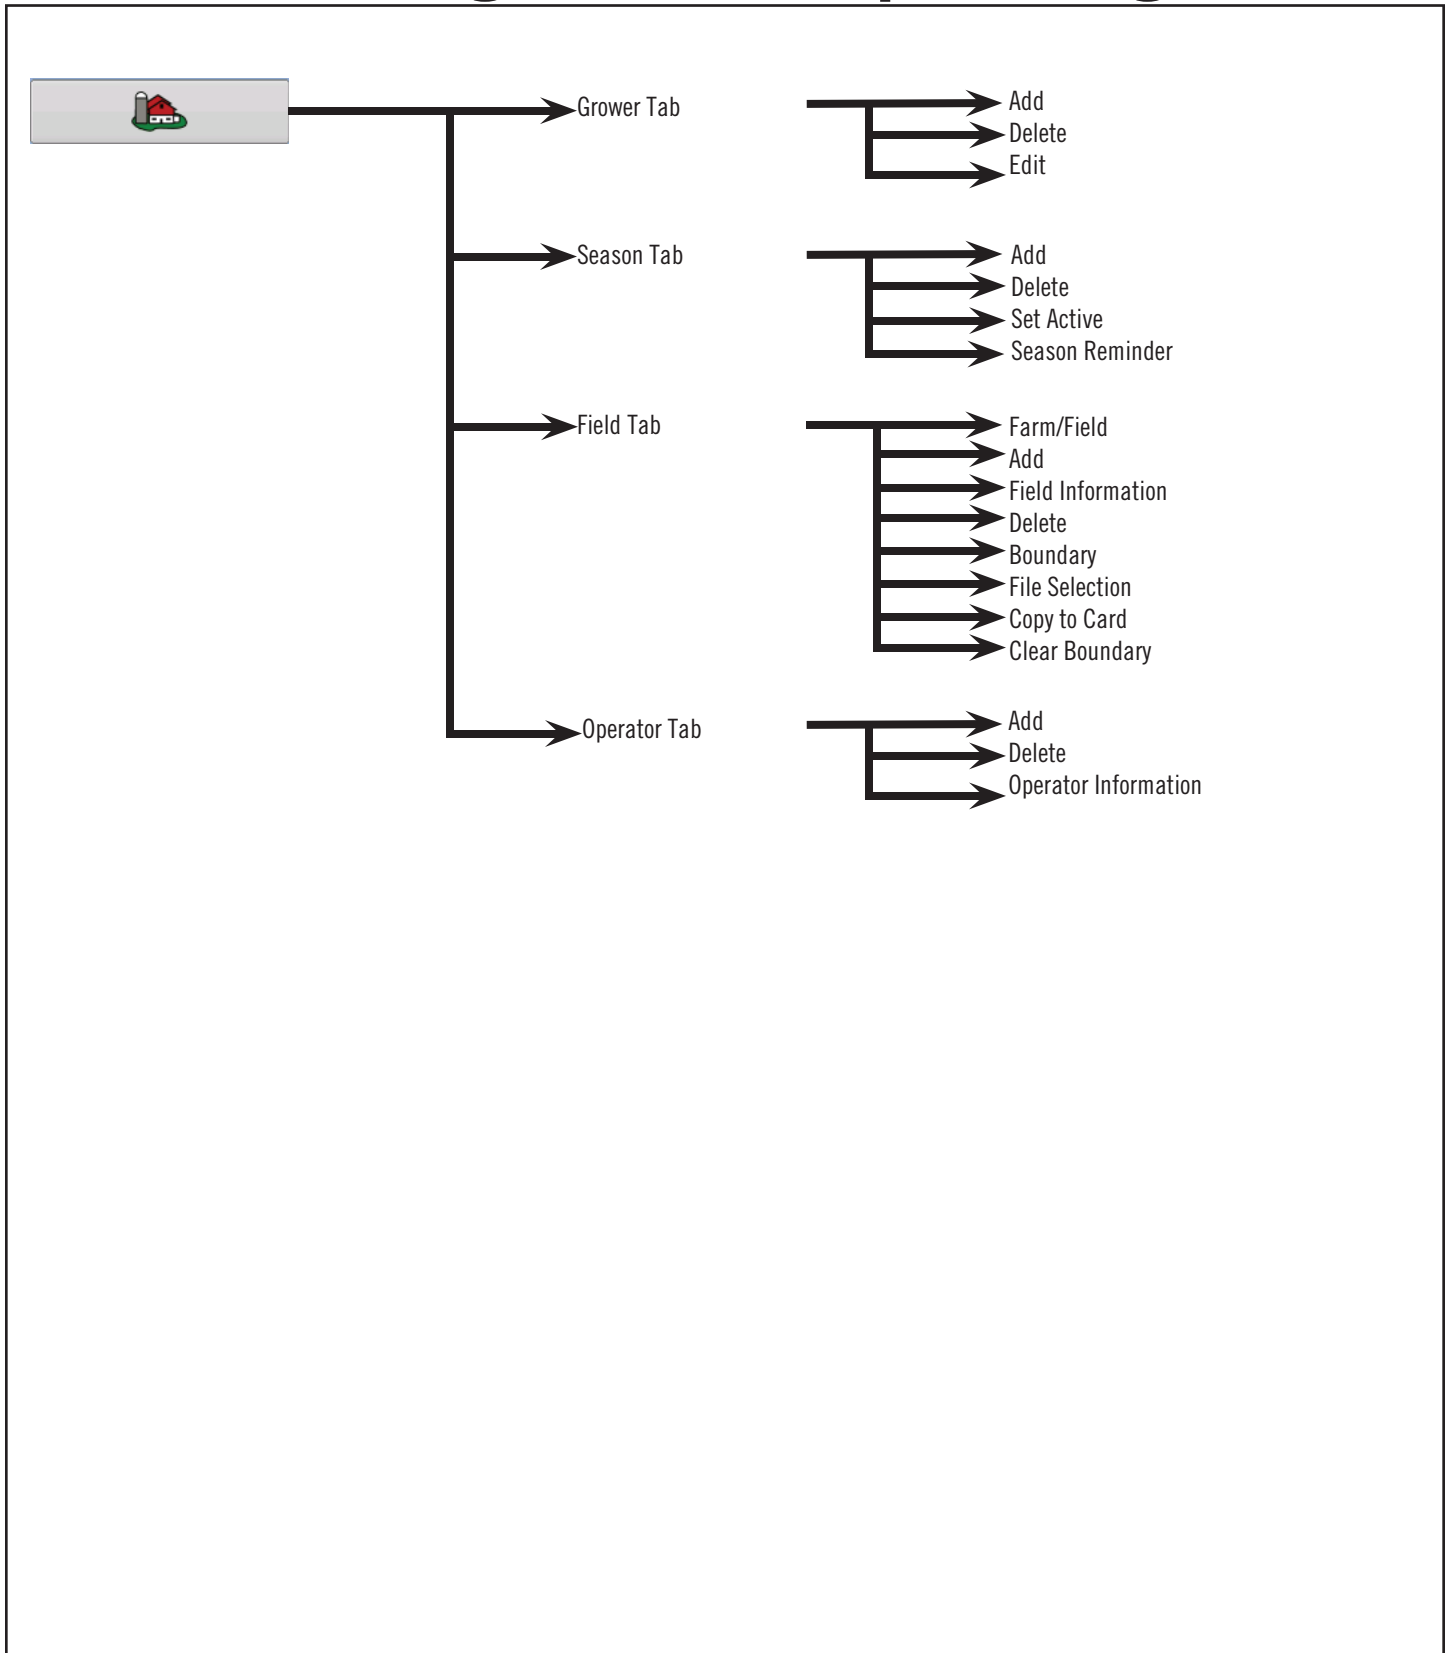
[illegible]

Grower Tab

Add
Delete
Edit

Season Tab

Add
Delete
Set Active
Season Reminder

Field Tab

Farm/Field
Add
Field Information
Delete
Boundary
File Selection
Copy to Card
Clear Boundary

Operator Tab

Add
Delete
Operator Information